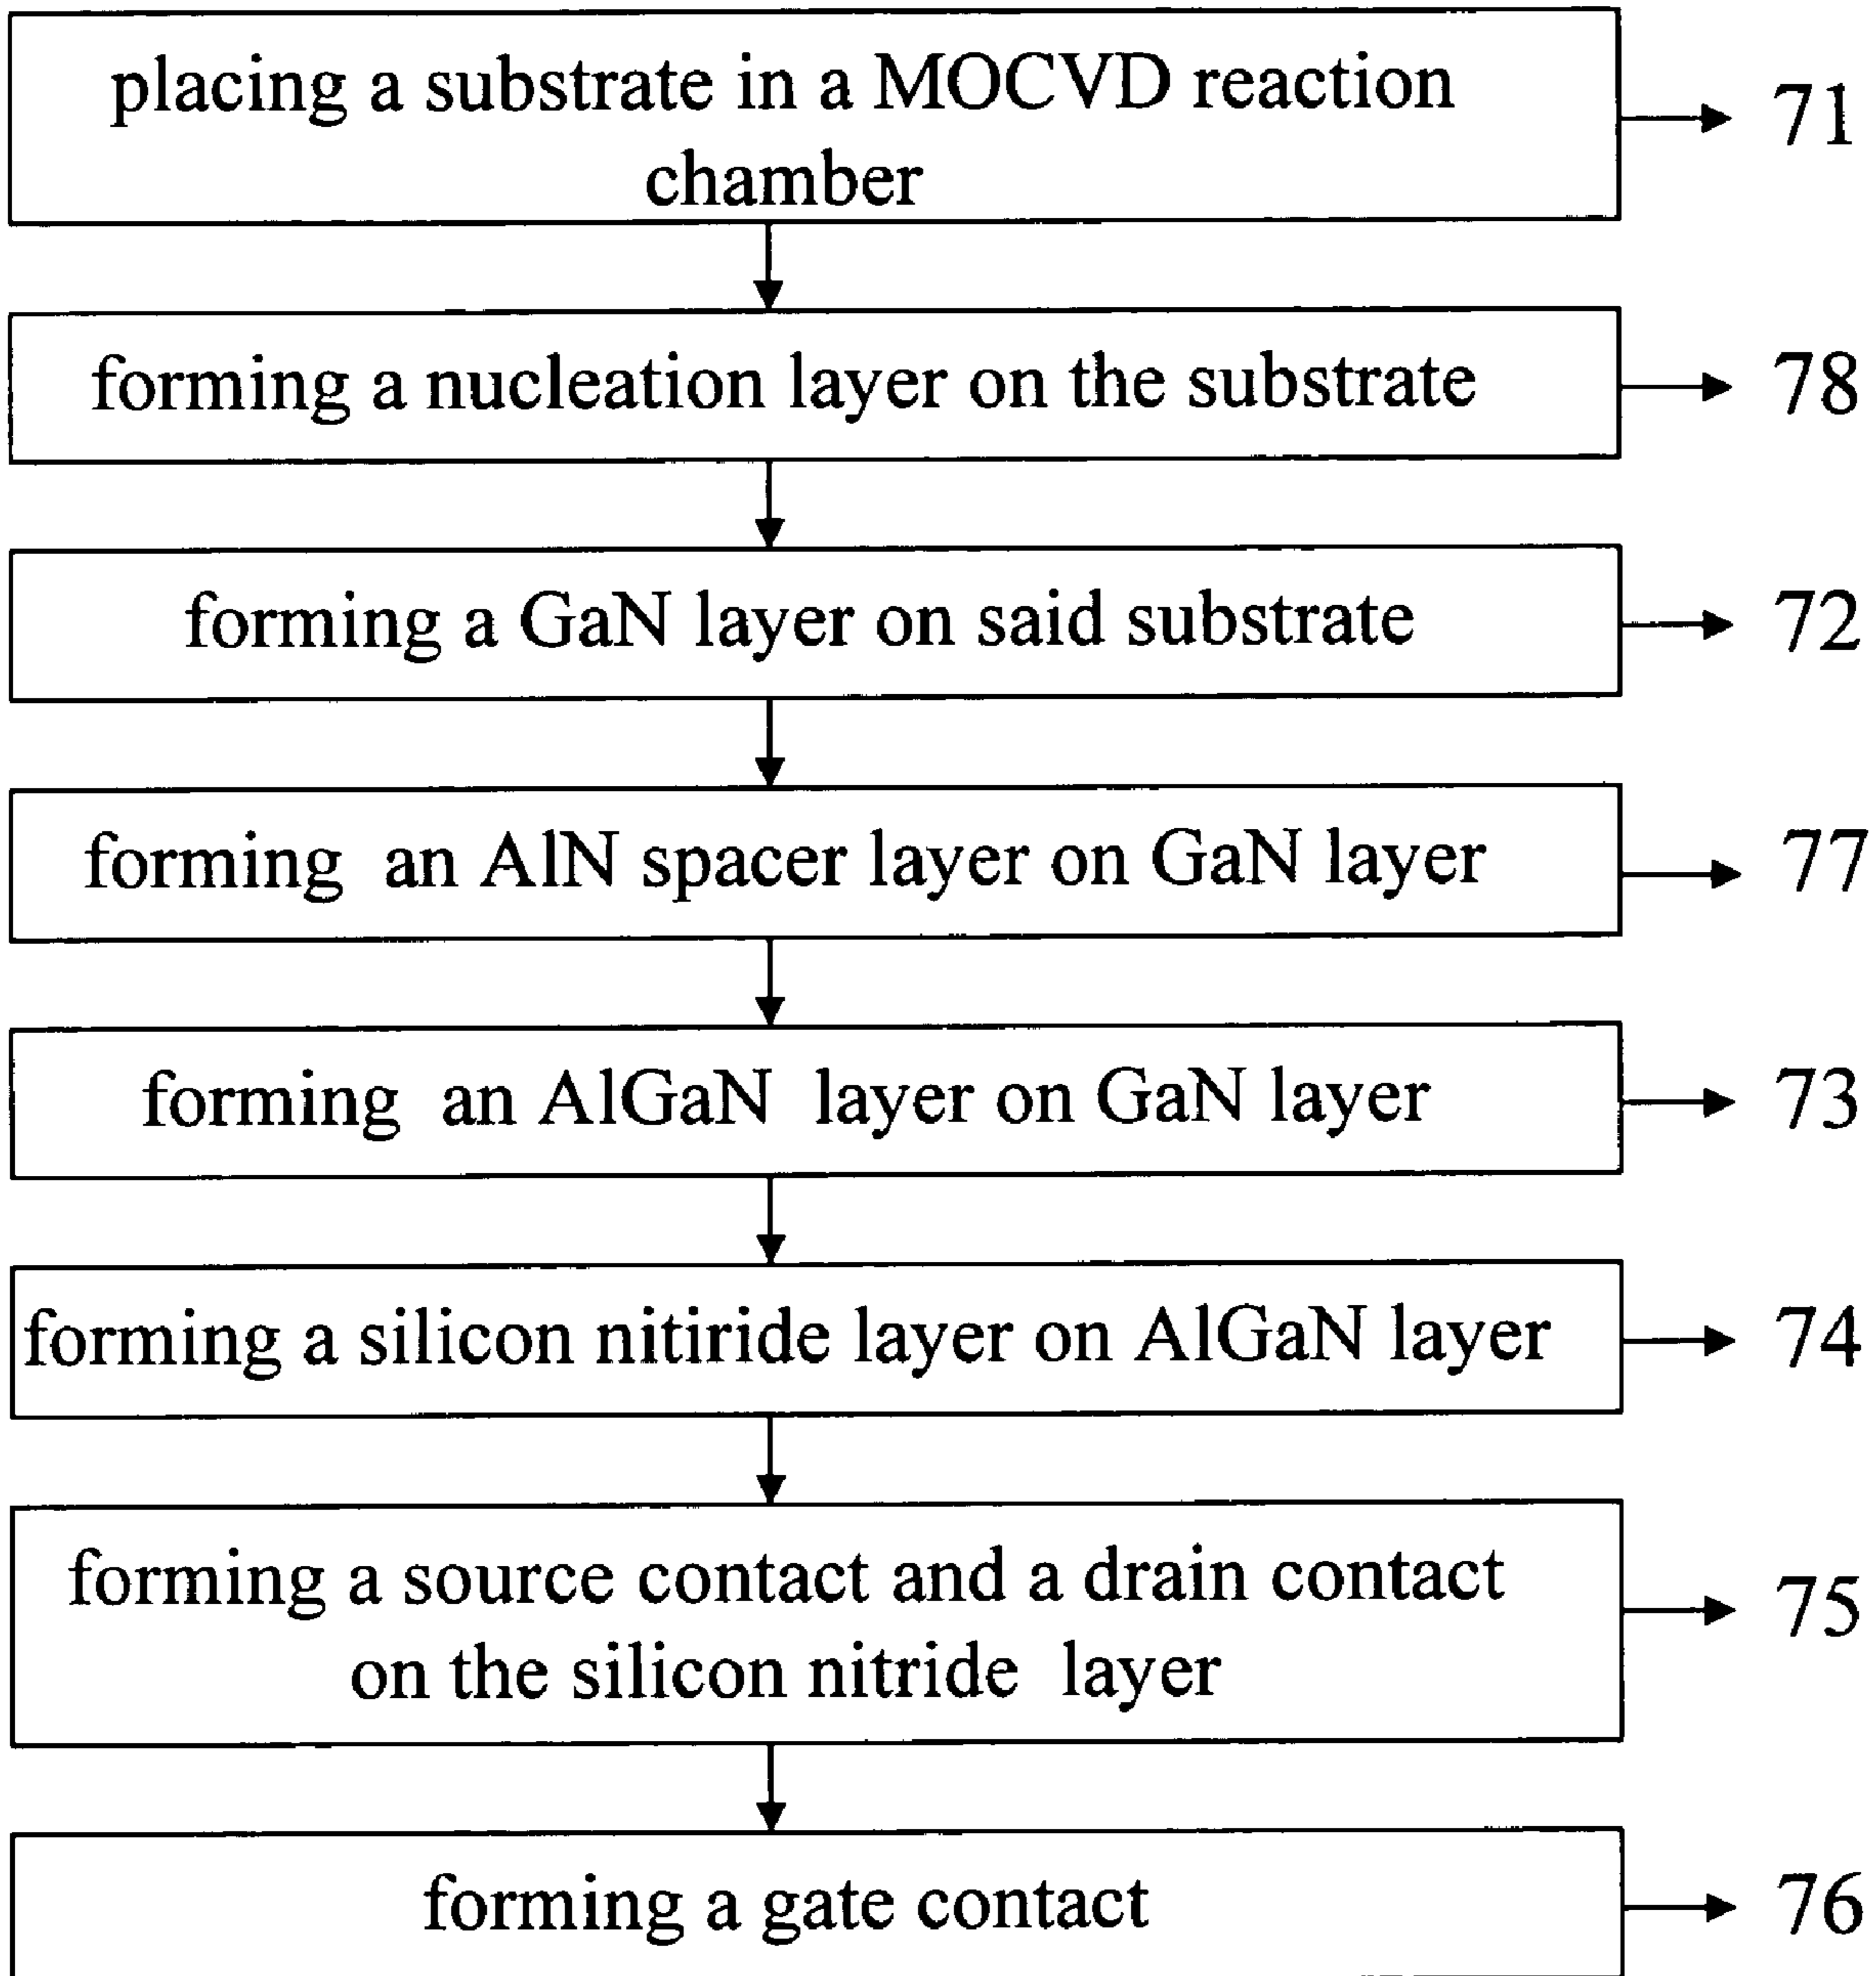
placing a substrate in a MOCVD reaction chamber

71

forming a nucleation layer on the substrate

78

forming a GaN layer on said substrate

72

forming an AlN spacer layer on GaN layer

77

forming an AlGaN layer on GaN layer

73

forming a silicon nitiride layer on AlGaN layer

74

forming a source contact and a drain contact on the silicon nitride layer

75

forming a gate contact

76